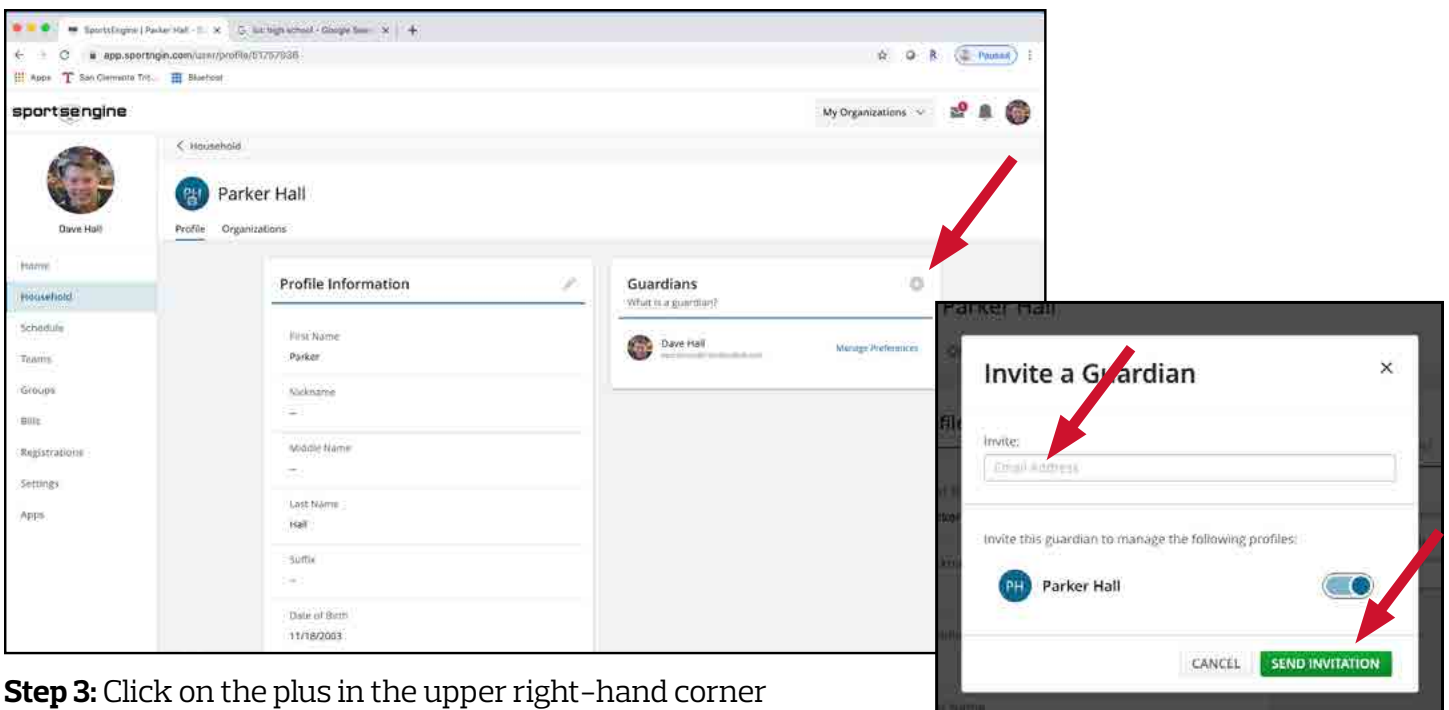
SportsEngine | Parker Hall - S... ×
Sc high school - Google Sear... ×
+
app.sportngin.com/user/profile/51757938
Paused
Apps
San Clemente Tri...
Bluehost

sportsengine
My Organizations

Dave Hall
Home
Household
Schedule
Teams
Groups
Bills
Registrations
Settings
Apps

< Household
PH
Parker Hall
Profile
Organizations

Profile Information
First Name
Parker
Nickname
--
Middle Name
--
Last Name
Hall
Suffix
--
Date of Birth
11/18/2003

Guardians
What is a guardian?
Dave Hall
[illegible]
Manage Preferences

Parker Hall

Invite a Guardian
×
Invite:
Email Address
Invite this guardian to manage the following profiles:
PH
Parker Hall
CANCEL
SEND INVITATION

**Step 3:** Click on the plus in the upper right-hand corner